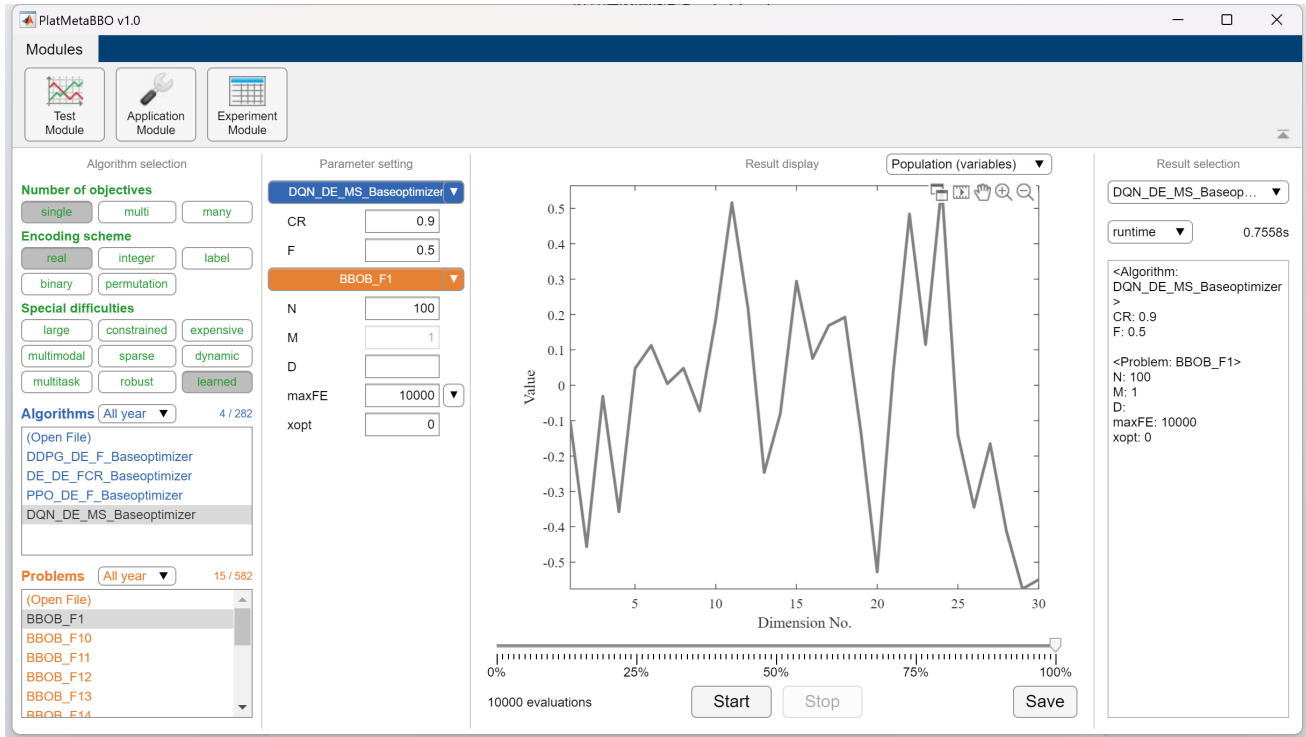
PlatMetaBBO v1.0

Modules

Test Module
Application Module
Experiment Module

Algorithm selection

Number of objectives
single multi many

Encoding scheme
real integer label
binary permutation

Special difficulties
large constrained expensive
multimodal sparse dynamic
multitask robust learned

Algorithms All year 4 / 282
(Open File)
DDPG_DE_F_Baseoptimizer
DE_DE_FCR_Baseoptimizer
PPO_DE_F_Baseoptimizer
DQN_DE_MS_Baseoptimizer

Problems All year 15 / 582
(Open File)
BBOB_F1
BBOB_F10
BBOB_F11
BBOB_F12
BBOB_F13
BBOB_F14

Parameter setting

DQN_DE_MS_Baseoptimizer
CR 0.9
F 0.5
BBOB_F1
N 100
M 1
D
maxFE 10000
xopt 0

Result display Population (variables)

0.5
0.4
0.3
0.2
0.1
0
-0.1
-0.2
-0.3
-0.4
-0.5
Value
5 10 15 20 25 30
Dimension No.

0% 25% 50% 75% 100%

10000 evaluations Start Stop Save

Result selection

DQN_DE_MS_Baseop...
runtime 0.7558s

<Algorithm: DQN_DE_MS_Baseoptimizer >
CR: 0.9
F: 0.5

<Problem: BBOB_F1>
N: 100
M: 1
D:
maxFE: 10000
xopt: 0